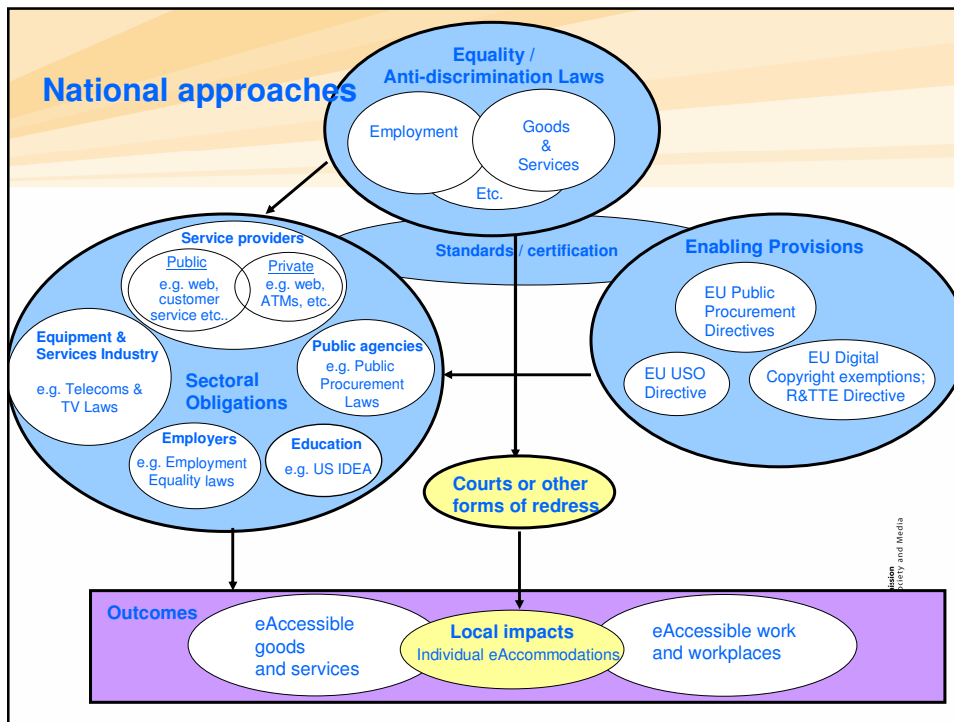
National approaches

Equality / Anti-discrimination Laws

Employment

Goods & Services

Etc.

Standards / certification

Enabling Provisions

EU Public Procurement Directives

EU USO Directive

EU Digital Copyright exemptions; R&TTE Directive

Service providers

Public
e.g. web, customer service etc..

Private
e.g. web, ATMs, etc.

Equipment & Services Industry
e.g. Telecoms & TV Laws

Sectoral Obligations

Public agencies
e.g. Public Procurement Laws

Employers
e.g. Employment Equality laws

Education
e.g. US IDEA

Courts or other forms of redress

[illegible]ission
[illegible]ociety and Media

Outcomes

eAccessible goods and services

Local impacts
Individual eAccommodations

eAccessible work and workplaces